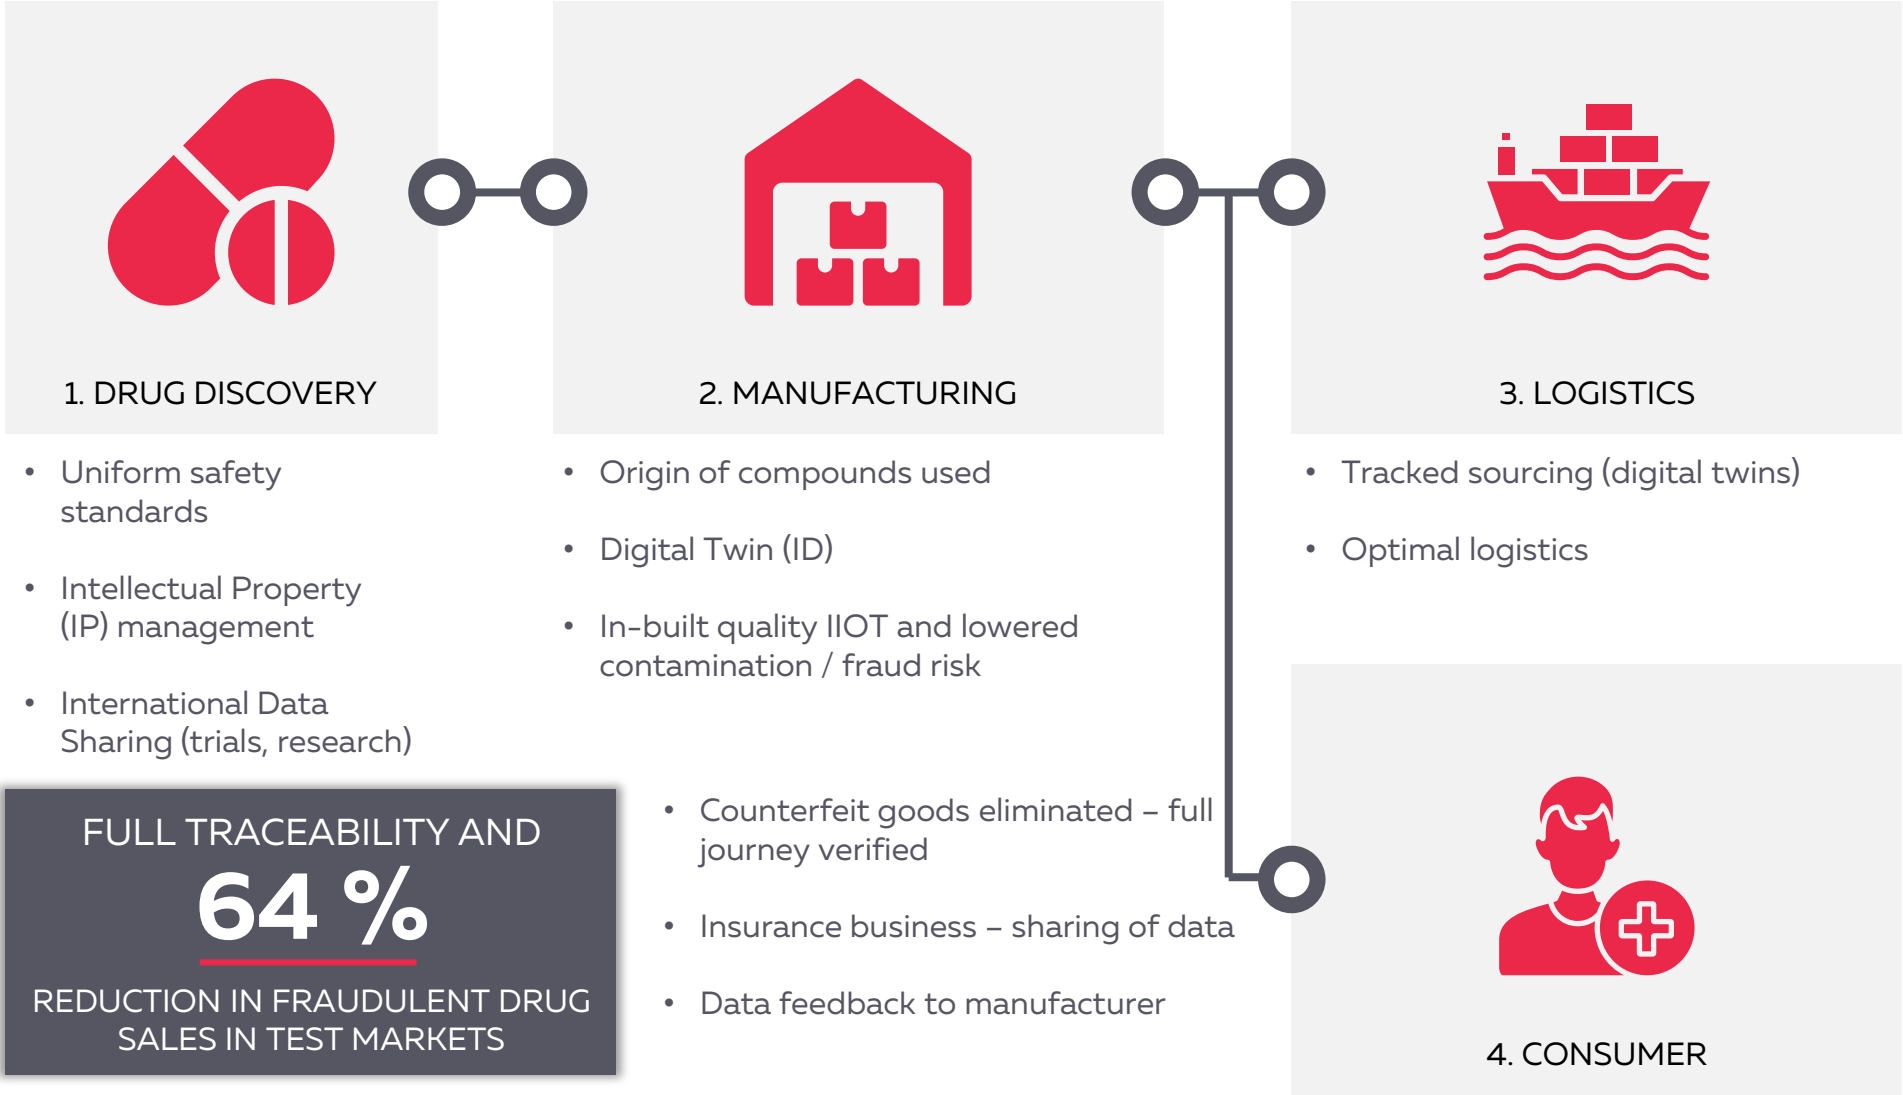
1. DRUG DISCOVERY

• Uniform safety standards

• Intellectual Property (IP) management

• International Data Sharing (trials, research)

2. MANUFACTURING

• Origin of compounds used

• Digital Twin (ID)

• In-built quality IIOT and lowered contamination / fraud risk

3. LOGISTICS

• Tracked sourcing (digital twins)

• Optimal logistics

FULL TRACEABILITY AND

64 %

REDUCTION IN FRAUDULENT DRUG SALES IN TEST MARKETS

• Counterfeit goods eliminated – full journey verified

• Insurance business – sharing of data

• Data feedback to manufacturer

4. CONSUMER